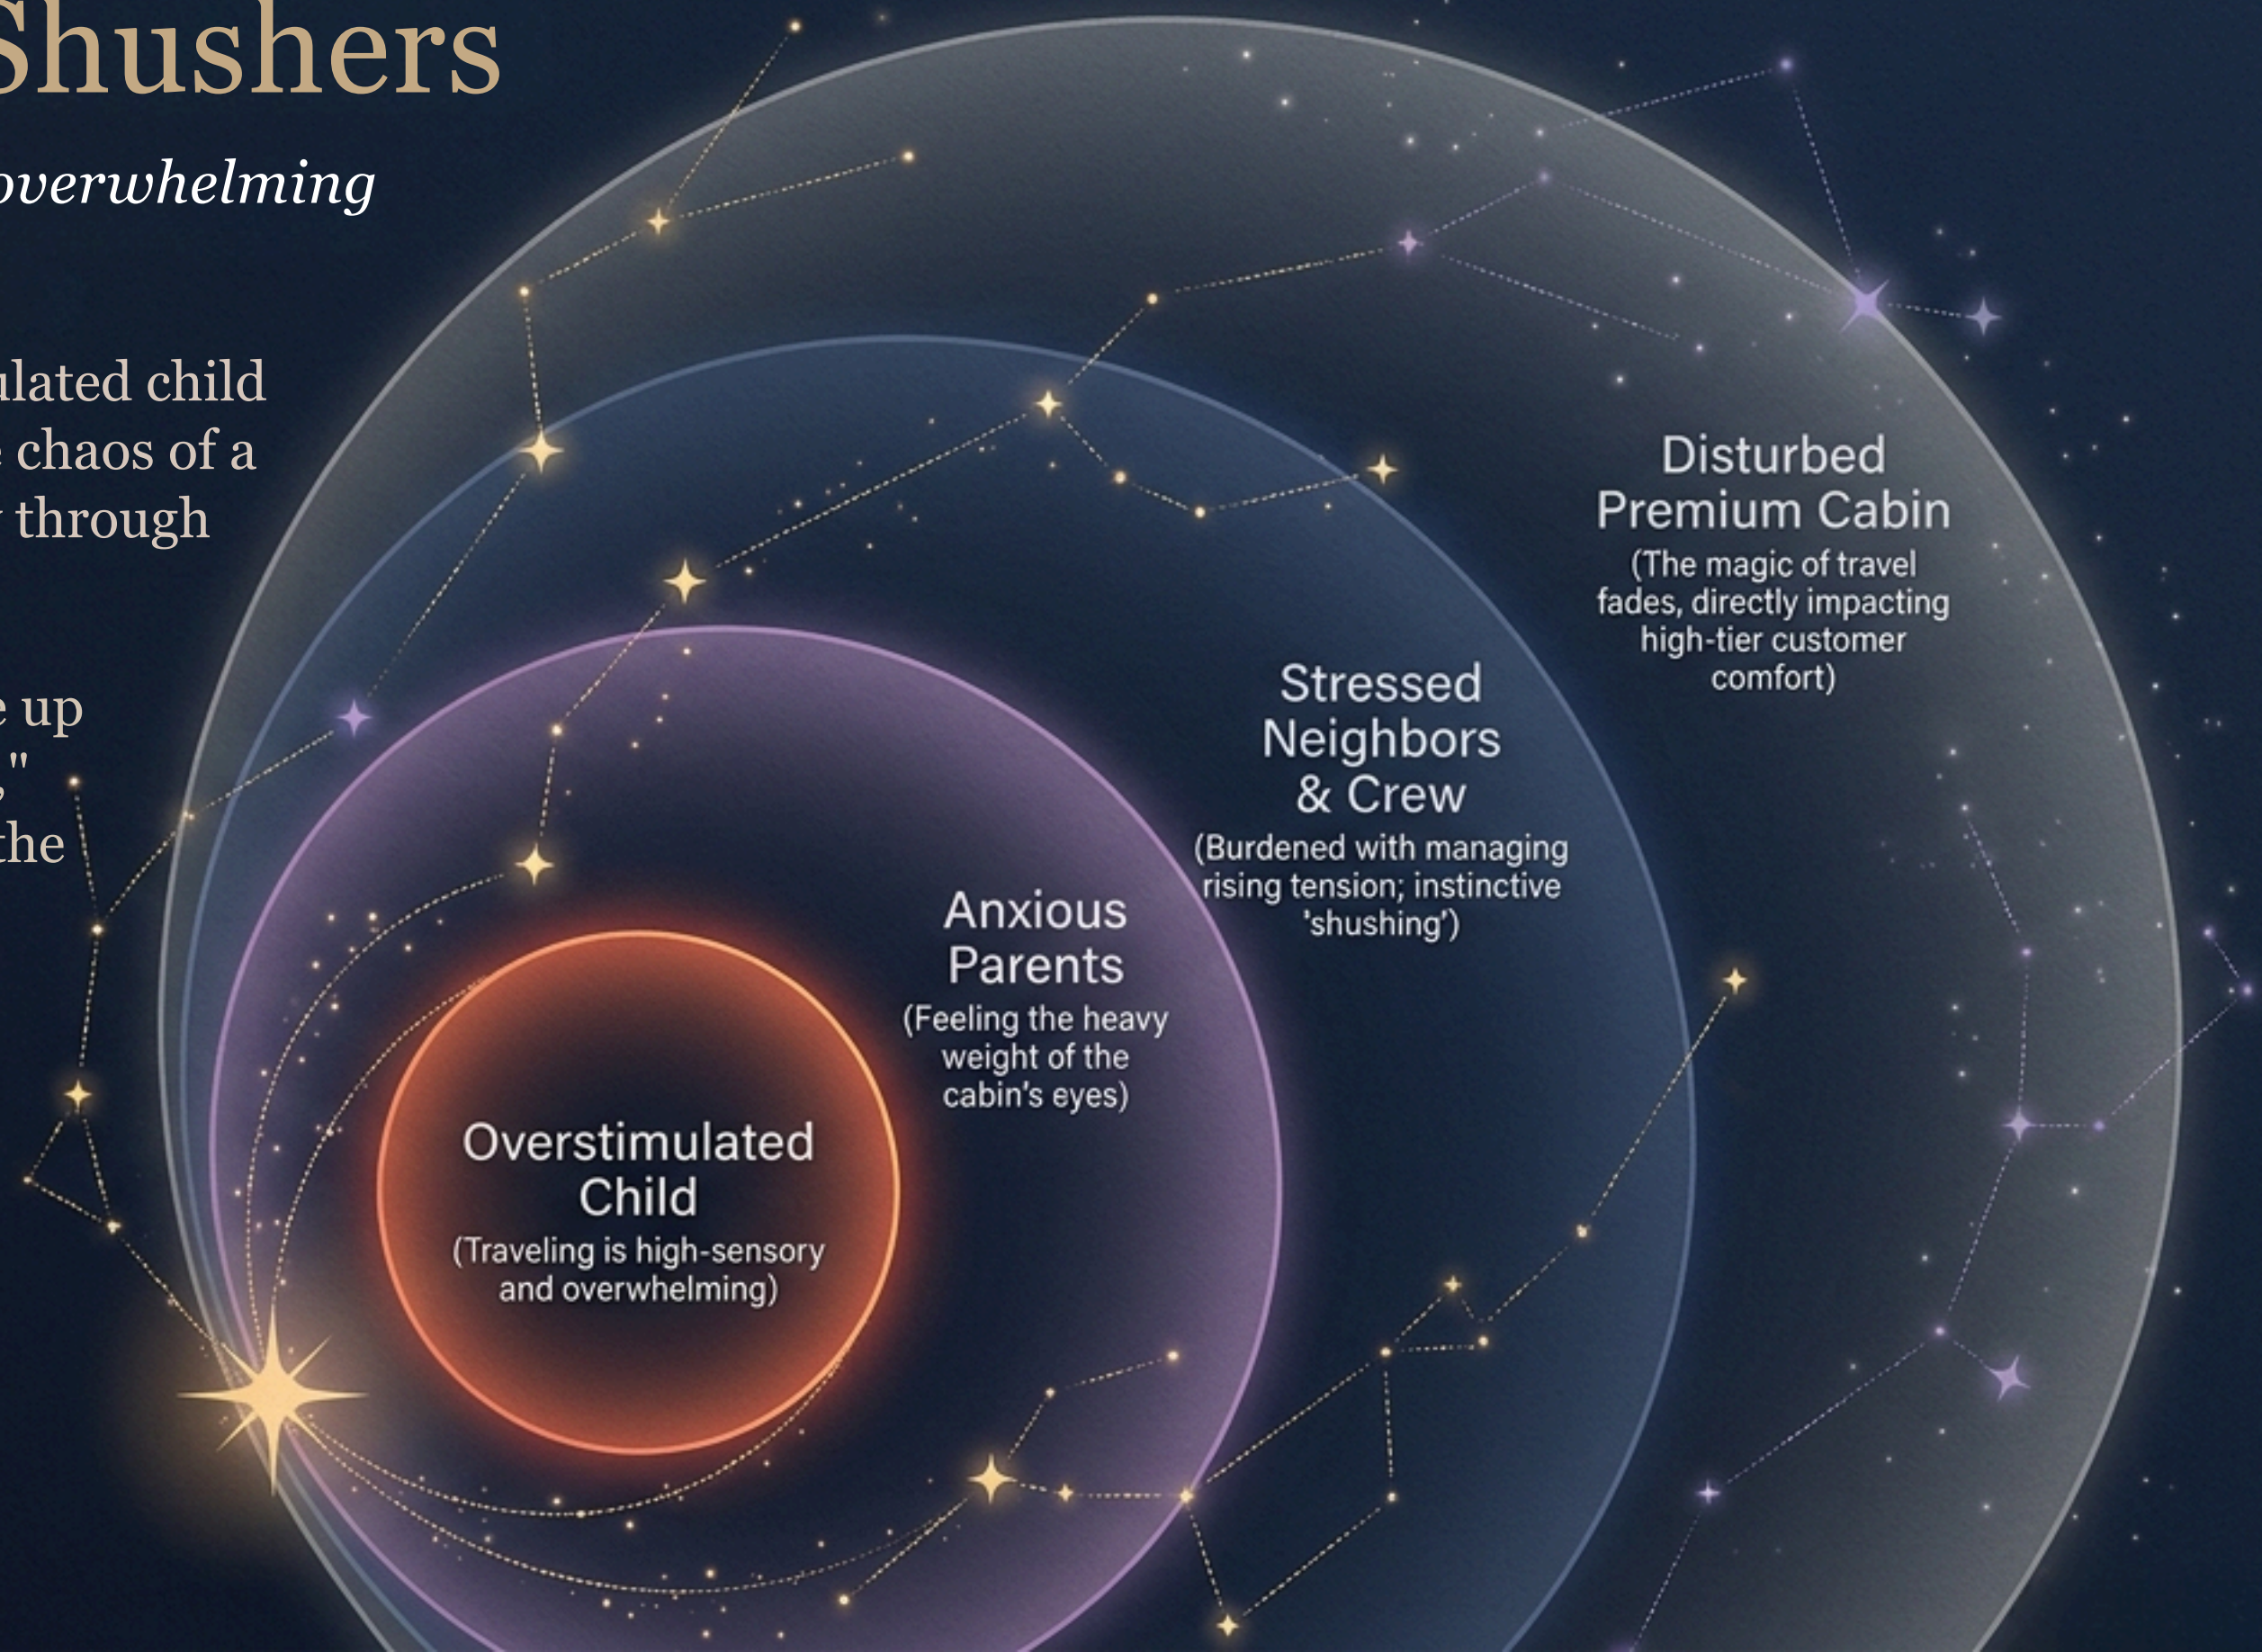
Shushers

overwhelming

ulated child
chaos of a
through

up
,"
the

Disturbed Premium Cabin
(The magic of travel fades, directly impacting high-tier customer comfort)

Stressed Neighbors & Crew
(Burdened with managing rising tension; instinctive 'shushing')

Anxious Parents
(Feeling the heavy weight of the cabin's eyes)

Overstimulated Child
(Traveling is high-sensory and overwhelming)